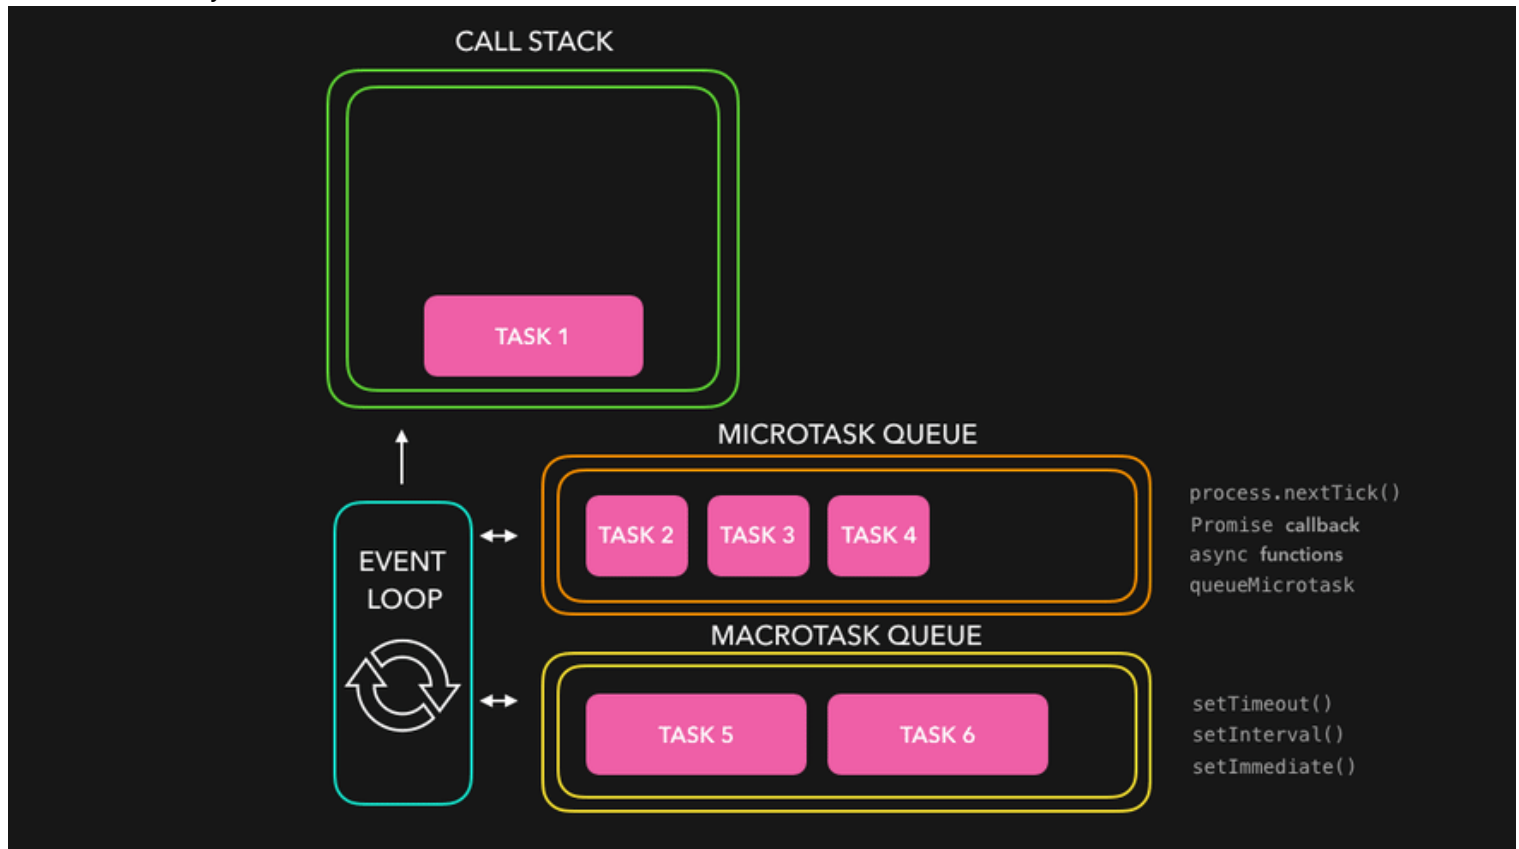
CALL STACK

TASK 1

MICROTASK QUEUE

EVENT LOOP

TASK 2 TASK 3 TASK 4

process.nextTick()
Promise callback
async functions
queueMicrotask

MACROTASK QUEUE

TASK 5 TASK 6

setTimeout()
setInterval()
setImmediate()